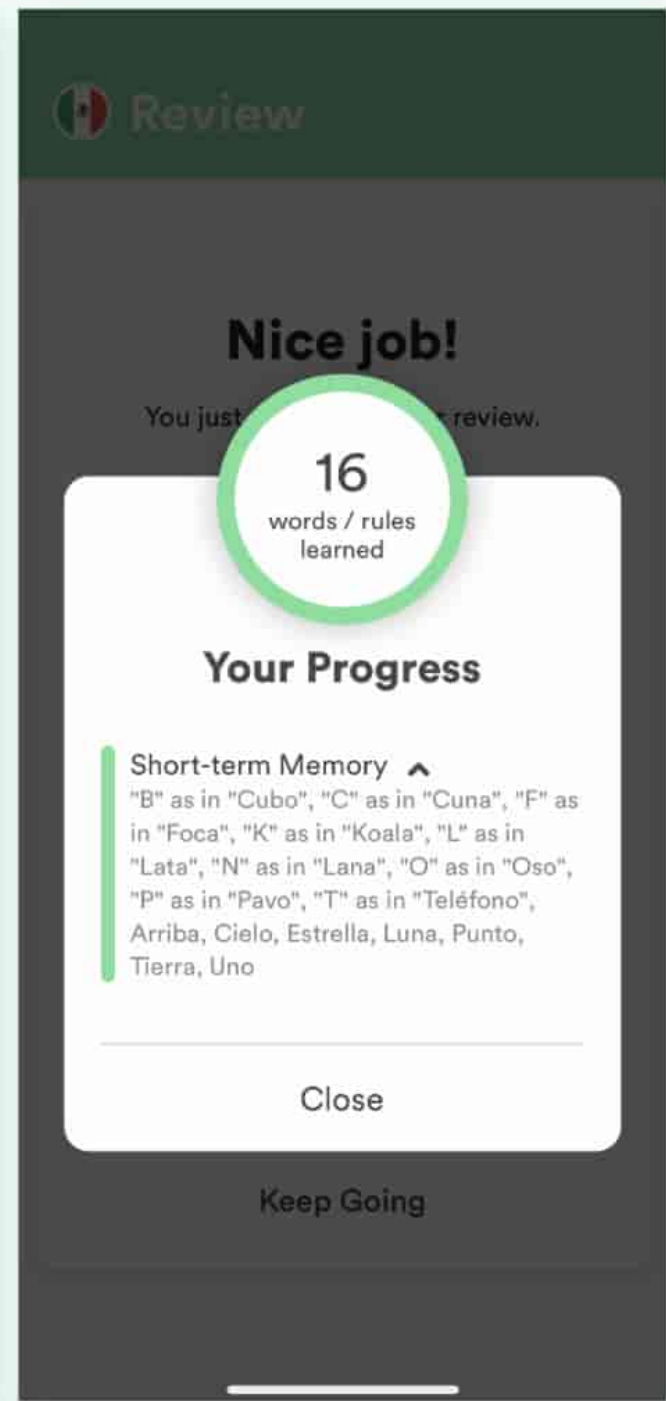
Review

Nice job!

You just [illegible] review.

16
words / rules learned

Your Progress

Short-term Memory
"B" as in "Cubo", "C" as in "Cuna", "F" as in "Foca", "K" as in "Koala", "L" as in "Lata", "N" as in "Lana", "O" as in "Oso", "P" as in "Pavo", "T" as in "Teléfono", Arriba, Cielo, Estrella, Luna, Punto, Tierra, Uno

Close

Keep Going